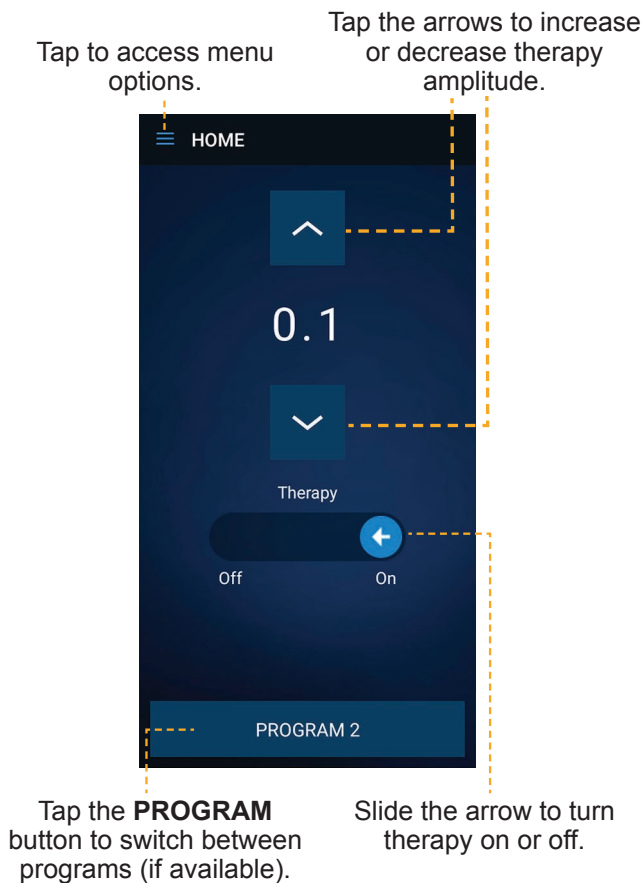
Tap to access menu options.

Tap the arrows to increase or decrease therapy amplitude.

HOME

0.1

Therapy

Off

On

PROGRAM 2

Tap the **PROGRAM** button to switch between programs (if available).

Slide the arrow to turn therapy on or off.